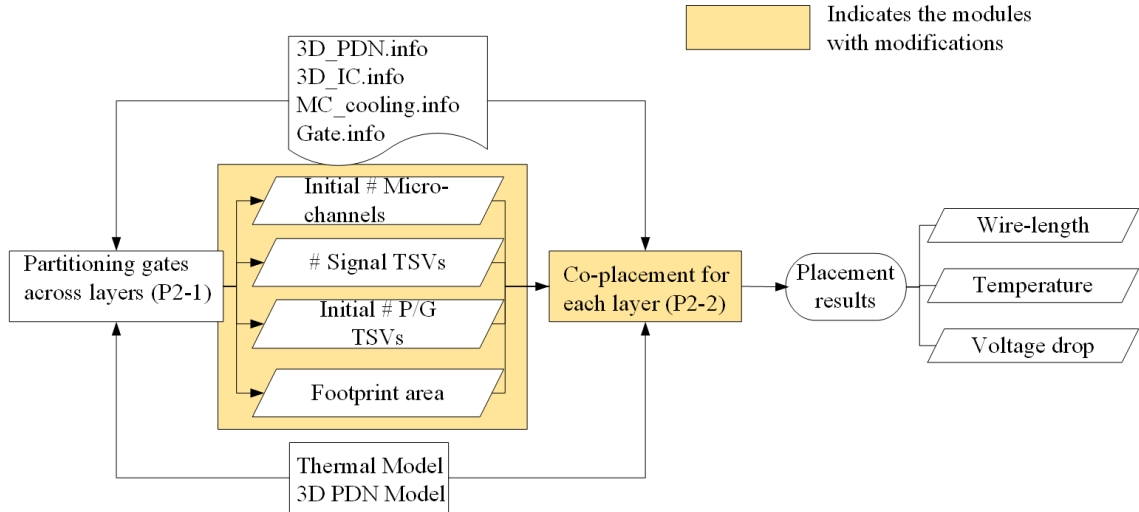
Indicates the modules with modifications

3D_PDN.info
3D_IC.info
MC_cooling.info
Gate.info

Partitioning gates across layers (P2-1)

Initial # Microchannels

# Signal TSVs

Initial # P/G TSVs

Footprint area

Co-placement for each layer (P2-2)

Placement results

Wire-length

Temperature

Voltage drop

Thermal Model
3D PDN Model